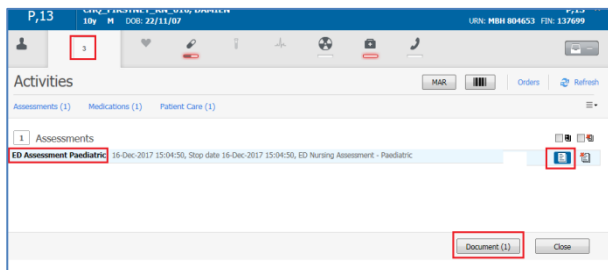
P,13
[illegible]
10y M DOB: 22/11/07
URN: MBH 804653 FIN: 137699
P,13

3

Activities
MAR
Orders
Refresh

Assessments (1)
Medications (1)
Patient Care (1)

1 Assessments

ED Assessment Paediatric 16-Dec-2017 15:04:50, Stop date 16-Dec-2017 15:04:50, ED Nursing Assessment - Paediatric

Document (1)
Close